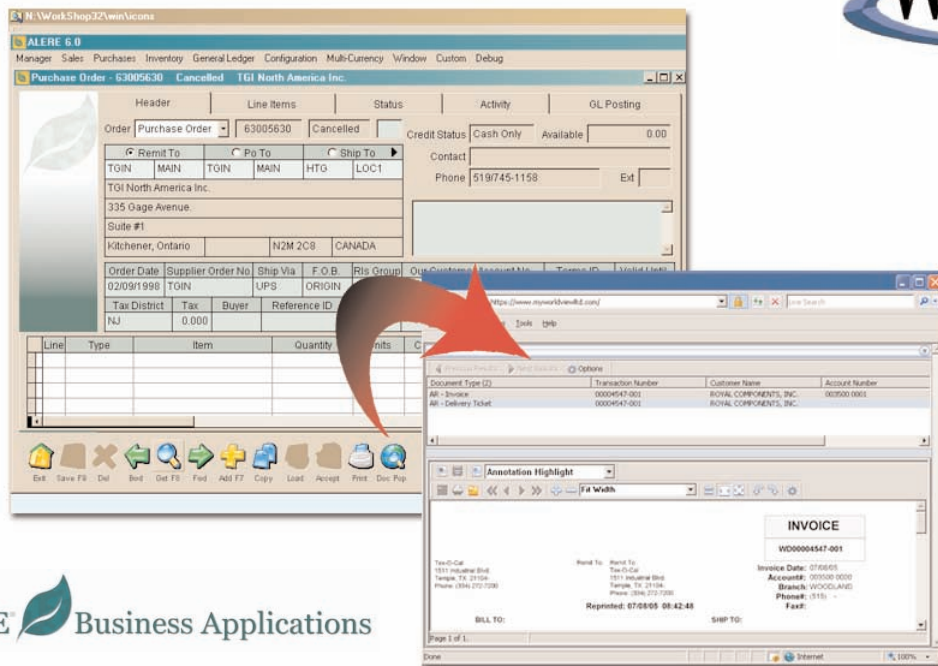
N:\WorkShop32\win\icons
ALERE 6.0
Manager Sales Purchases Inventory General Ledger Configuration Multi-Currency Window Custom Debug
Purchase Order - 63005630 Cancelled TGI North America Inc.

Header | Line Items | Status | Activity | GL Posting

Order Purchase Order 63005630 Cancelled
Credit Status Cash Only Available 0.00
Remit To | Po To | Ship To
TGIN MAIN TGIN MAIN HTG LOC1
Contact
Phone 519/745-1158 Ext
TGI North America Inc.
335 Gage Avenue.
Suite #1
Kitchener, Ontario N2M 2C8 CANADA

| Order Date | Supplier Order No. | Ship Via | F.O.B. | Rls Group | Our Customer Account No. | Terms ID | Valid Until |
|---|---|---|---|---|---|---|---|
| 02/09/1998 | TGIN | UPS | ORIGIN | | | | |

| Tax District | Tax | Buyer | Reference ID |
|---|---|---|---|
| NJ | 0.000 | | |

| Line | Type | Item | Quantity | Units | C |
|---|---|---|---|---|---|

Exit Save F8 Del Bwd Get F8 Fwd Add F7 Copy Load Accept Print Doc Pop

https://www.myworldviewltd.com/
Live Search
Tools Help
Previous Results Next Results Options

| Document Type (2) | Transaction Number | Customer Name | Account Number |
|---|---|---|---|
| AR - Invoice | 00004547-001 | ROYAL COMPONENTS, INC. | 003500 0001 |
| AR - Delivery Ticket | 00004547-001 | ROYAL COMPONENTS, INC. | |

Annotation Highlight
Fit Width

INVOICE
WD00004547-001
Tex-O-Cal
1511 Industrial Blvd.
Temple, TX 21104
Phone: (334) 272-7200
Remit To: Remit To:
Tex-O-Cal
1511 Industrial Blvd.
Temple, TX 21104
Phone: (334) 272-7200
Invoice Date: 07/08/05
Account#: 003500 0000
Branch: WOODLAND
Phone#: (515) -
Fax#:
Reprinted: 07/08/05 08:42:48
BILL TO:
SHIP TO:
Page 1 of 1.
Done
Internet
100%

E Business Applications